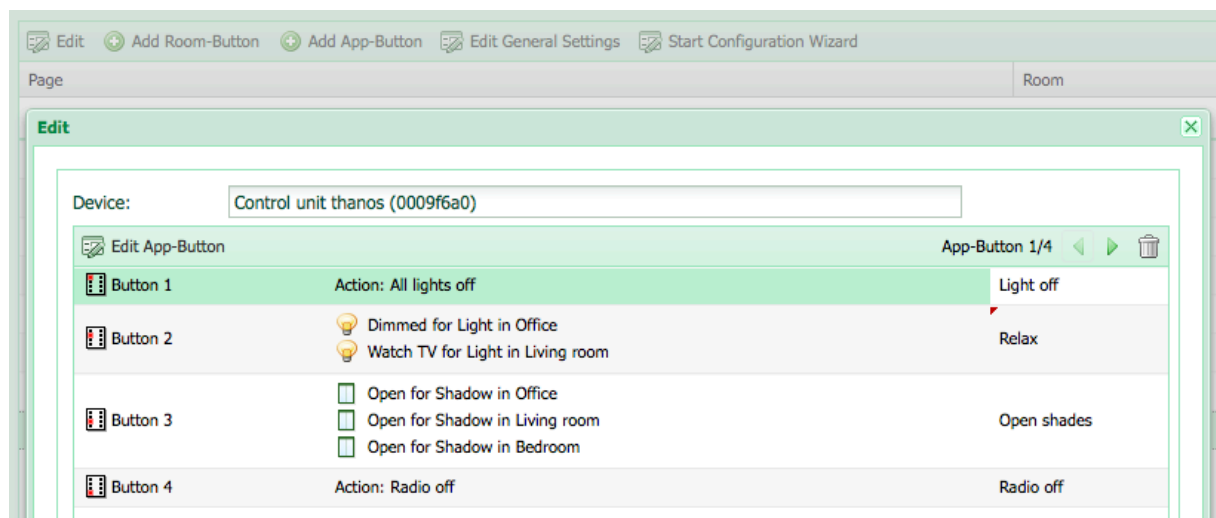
Edit  Add Room-Button  Add App-Button  Edit General Settings  Start Configuration Wizard

| Page | Room |
|---|---|

Edit

Device: Control unit thanos (0009f6a0)

Edit App-Button    App-Button 1/4

| | | |
|---|---|---|
| Button 1 | Action: All lights off | Light off |
| Button 2 | Dimmed for Light in Office<br>Watch TV for Light in Living room | Relax |
| Button 3 | Open for Shadow in Office<br>Open for Shadow in Living room<br>Open for Shadow in Bedroom | Open shades |
| Button 4 | Action: Radio off | Radio off |